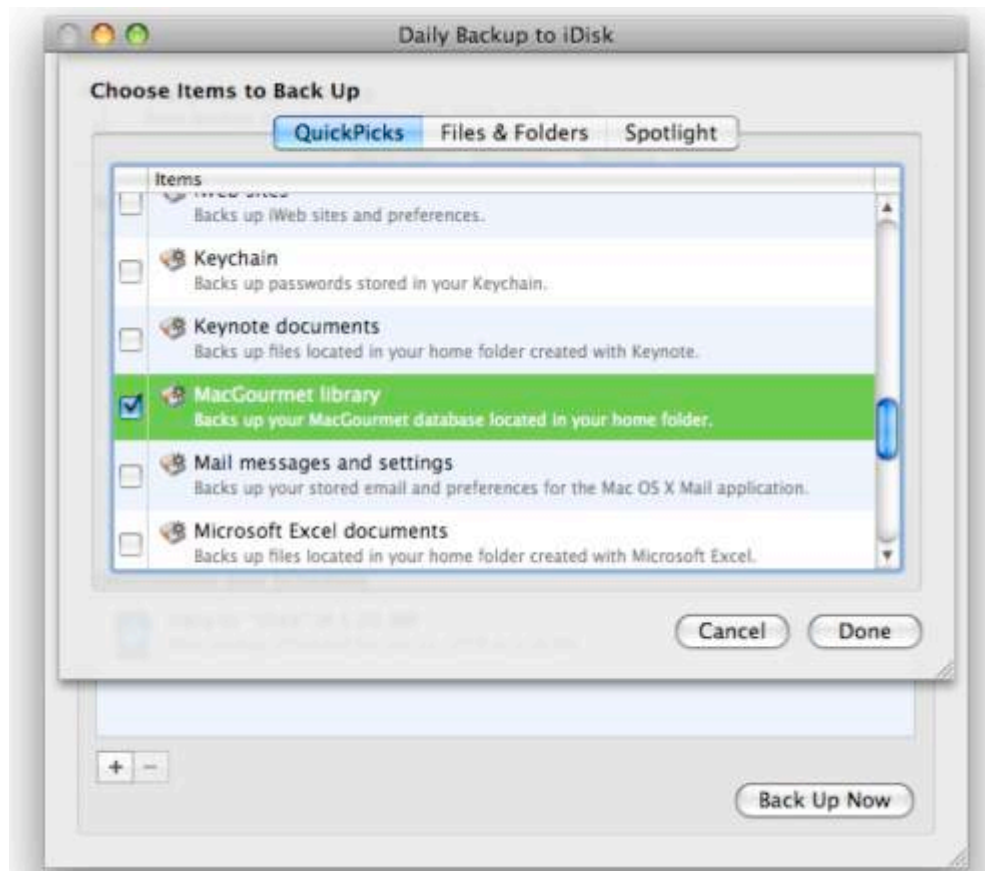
Daily Backup to iDisk

Choose Items to Back Up

QuickPicks | Files & Folders | Spotlight

Items

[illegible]
Backs up iWeb sites and preferences.

Keychain
Backs up passwords stored in your Keychain.

Keynote documents
Backs up files located in your home folder created with Keynote.

MacGourmet library
Backs up your MacGourmet database located in your home folder.

Mail messages and settings
Backs up your stored email and preferences for the Mac OS X Mail application.

Microsoft Excel documents
Backs up files located in your home folder created with Microsoft Excel.

Cancel
Done

+ −

Back Up Now